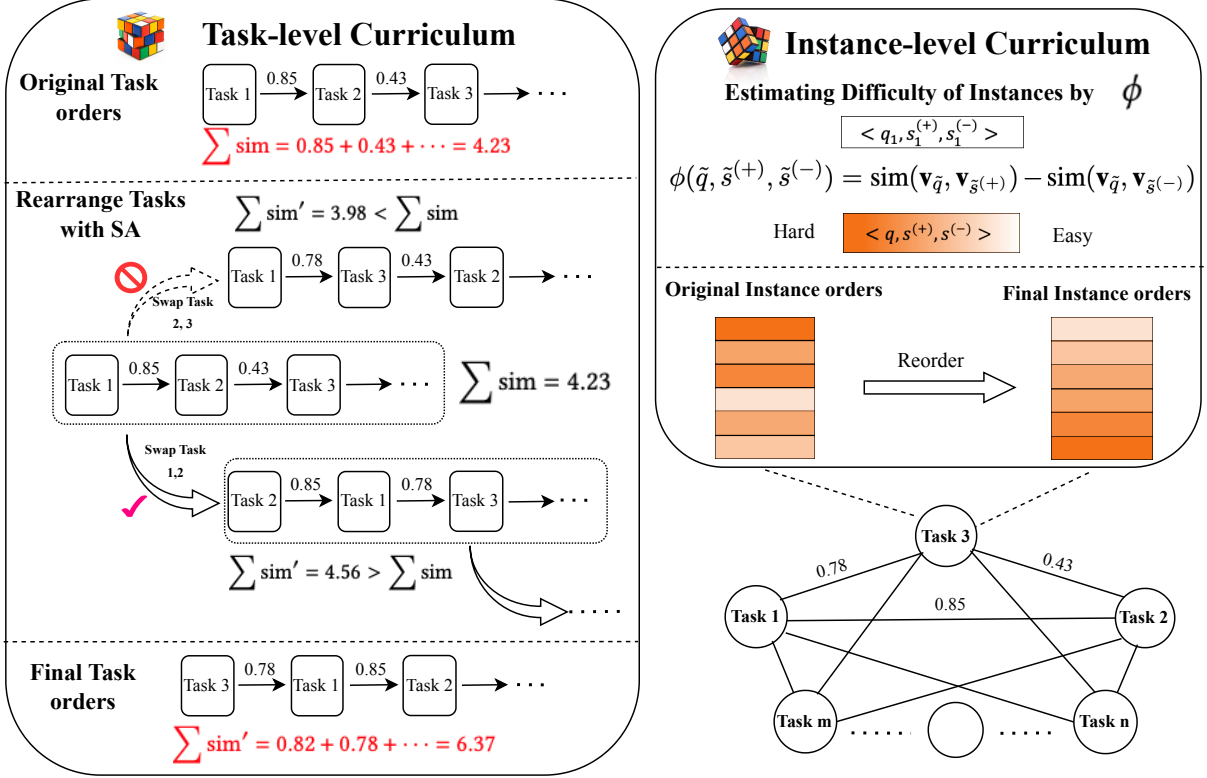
Task-level Curriculum

Original Task orders

Task 1 $\xrightarrow{0.85}$ Task 2 $\xrightarrow{0.43}$ Task 3 $\rightarrow \cdots$

$\sum \text{sim} = 0.85 + 0.43 + \cdots = 4.23$

Rearrange Tasks with SA

$\sum \text{sim}' = 3.98 < \sum \text{sim}$

Swap Task 2, 3

Task 1 $\xrightarrow{0.78}$ Task 3 $\xrightarrow{0.43}$ Task 2 $\rightarrow \cdots$

Task 1 $\xrightarrow{0.85}$ Task 2 $\xrightarrow{0.43}$ Task 3 $\rightarrow \cdots$

$\sum \text{sim} = 4.23$

Swap Task 1,2

Task 2 $\xrightarrow{0.85}$ Task 1 $\xrightarrow{0.78}$ Task 3 $\rightarrow \cdots$

$\sum \text{sim}' = 4.56 > \sum \text{sim}$

$\cdots\cdots$

Final Task orders

Task 3 $\xrightarrow{0.78}$ Task 1 $\xrightarrow{0.85}$ Task 2 $\rightarrow \cdots$

$\sum \text{sim}' = 0.82 + 0.78 + \cdots = 6.37$

Instance-level Curriculum

Estimating Difficulty of Instances by $\phi$

$< q_1, s_1^{(+)}, s_1^{(-)} >$

$\phi(\tilde{q}, \tilde{s}^{(+)}, \tilde{s}^{(-)}) = \text{sim}(\mathbf{v}_{\tilde{q}}, \mathbf{v}_{\tilde{s}^{(+)}}) - \text{sim}(\mathbf{v}_{\tilde{q}}, \mathbf{v}_{\tilde{s}^{(-)}})$

Hard $< q, s^{(+)}, s^{(-)} >$ Easy

Original Instance orders

Reorder

Final Instance orders

Task 3

0.78

0.43

Task 1

0.85

Task 2

Task m

Task n

$\cdots\cdots$

$\cdots\cdots$